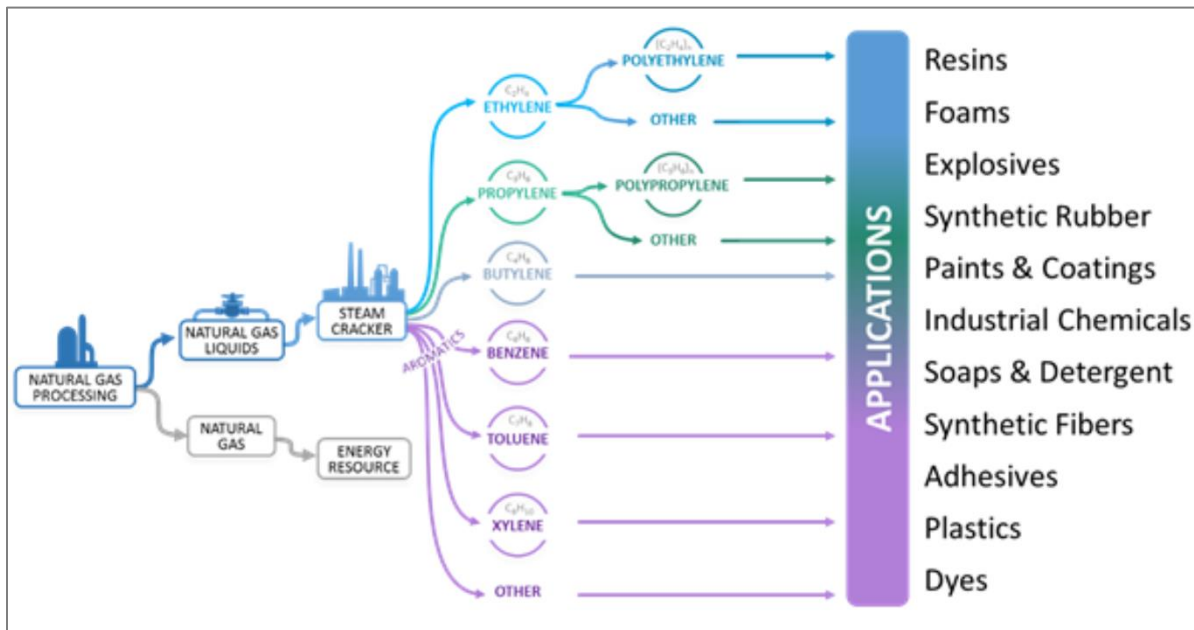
NATURAL GAS PROCESSING

NATURAL GAS LIQUIDS

NATURAL GAS

ENERGY RESOURCE

STEAM CRACKER

AROMATICS

$C_2H_4$
ETHYLENE

$(C_2H_4)_n$
POLYETHYLENE

OTHER

$C_3H_6$
PROPYLENE

$(C_3H_6)_n$
POLYPROPYLENE

OTHER

$C_4H_8$
BUTYLENE

$C_6H_6$
BENZENE

$C_7H_8$
TOLUENE

$C_8H_{10}$
XYLENE

OTHER

APPLICATIONS

Resins
Foams
Explosives
Synthetic Rubber
Paints & Coatings
Industrial Chemicals
Soaps & Detergent
Synthetic Fibers
Adhesives
Plastics
Dyes